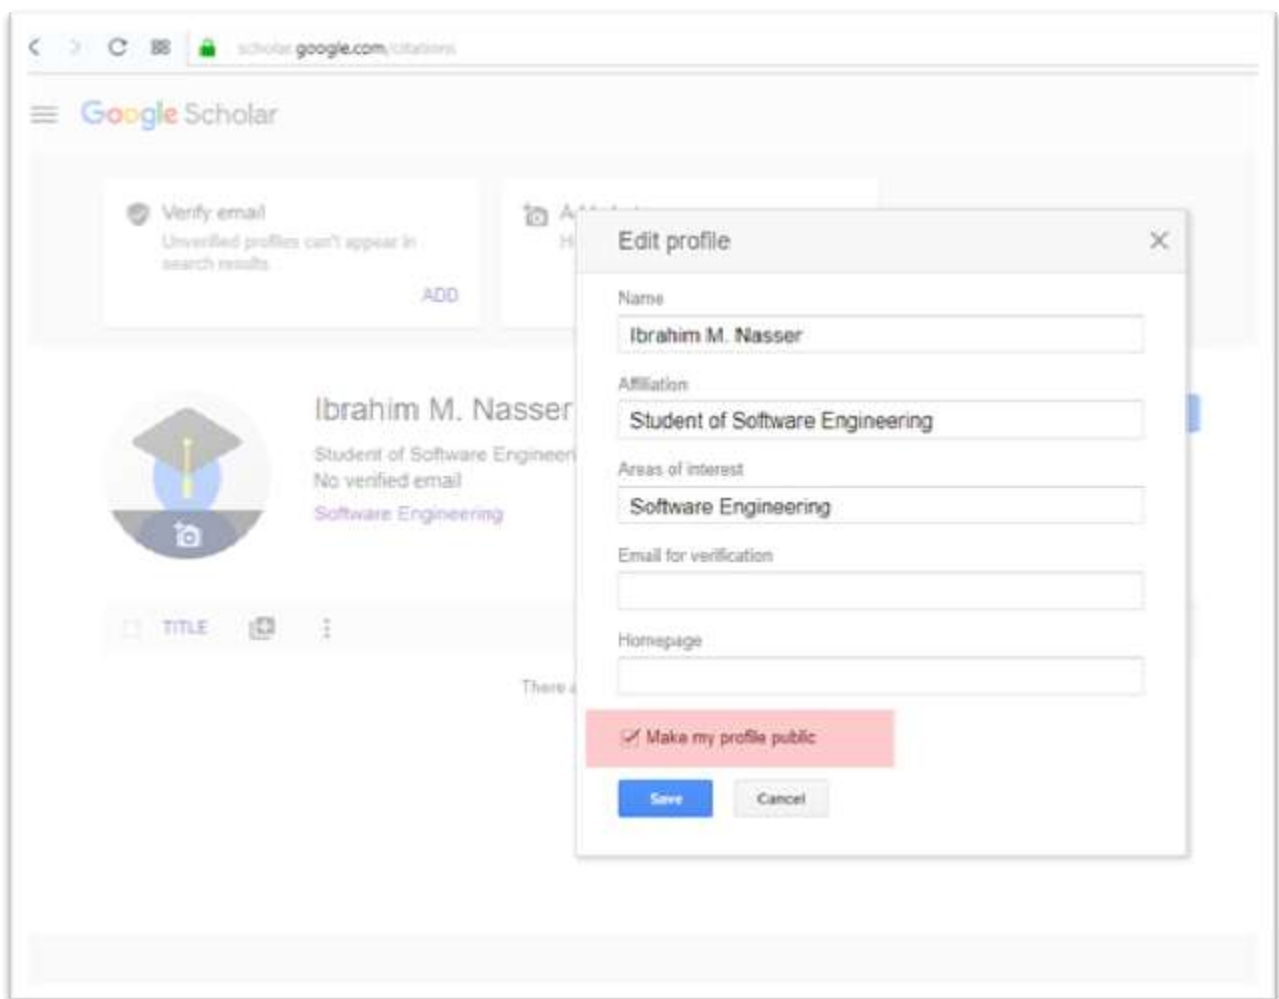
scholar.google.com/citations

Google Scholar

Verify email
Unverified profiles can't appear in search results
ADD

A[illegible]
H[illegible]

Ibrahim M. Nasser
Student of Software Engineer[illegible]
No verified email
Software Engineering

TITLE

There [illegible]

Edit profile

Name
Ibrahim M. Nasser

Affiliation
Student of Software Engineering

Areas of interest
Software Engineering

Email for verification

Homepage

Make my profile public

Save
Cancel